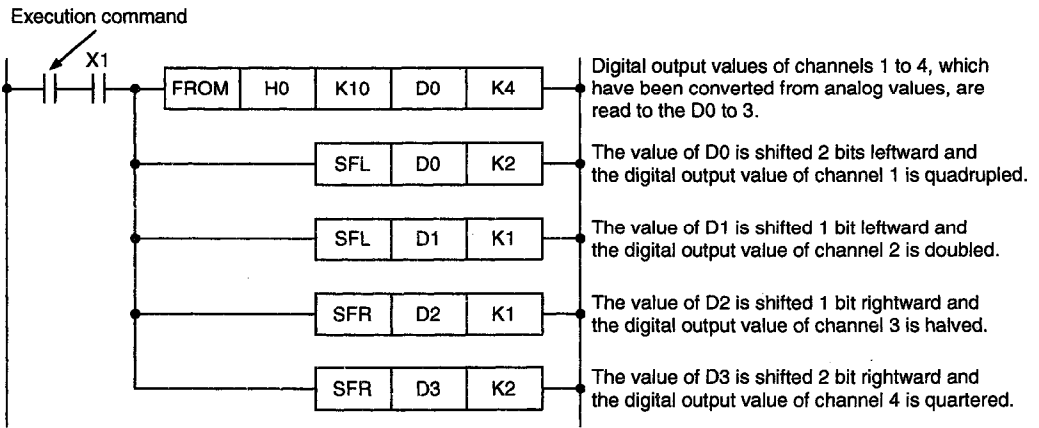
Execution command

X1

| FROM | H0 | K10 | D0 | K4 |
|---|---|---|---|---|

Digital output values of channels 1 to 4, which have been converted from analog values, are read to the D0 to 3.

| SFL | D0 | K2 |
|---|---|---|

The value of D0 is shifted 2 bits leftward and the digital output value of channel 1 is quadrupled.

| SFL | D1 | K1 |
|---|---|---|

The value of D1 is shifted 1 bit leftward and the digital output value of channel 2 is doubled.

| SFR | D2 | K1 |
|---|---|---|

The value of D2 is shifted 1 bit rightward and the digital output value of channel 3 is halved.

| SFR | D3 | K2 |
|---|---|---|

The value of D3 is shifted 2 bit rightward and the digital output value of channel 4 is quartered.